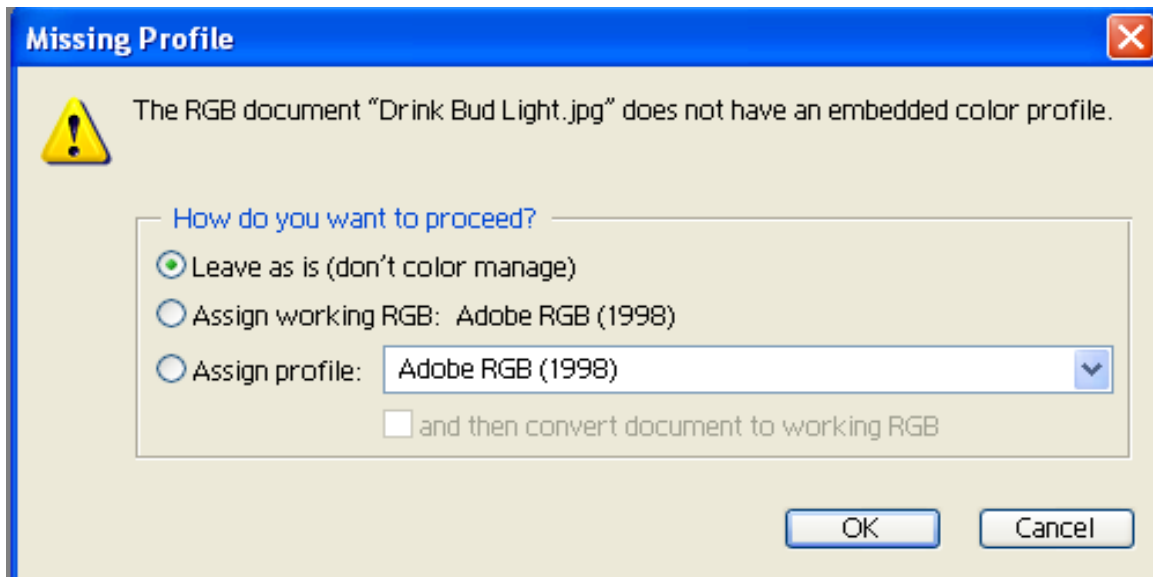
Missing Profile

The RGB document “Drink Bud Light.jpg” does not have an embedded color profile.

How do you want to proceed?

Leave as is (don’t color manage)

Assign working RGB: Adobe RGB (1998)

Assign profile: Adobe RGB (1998)

and then convert document to working RGB

OK

Cancel